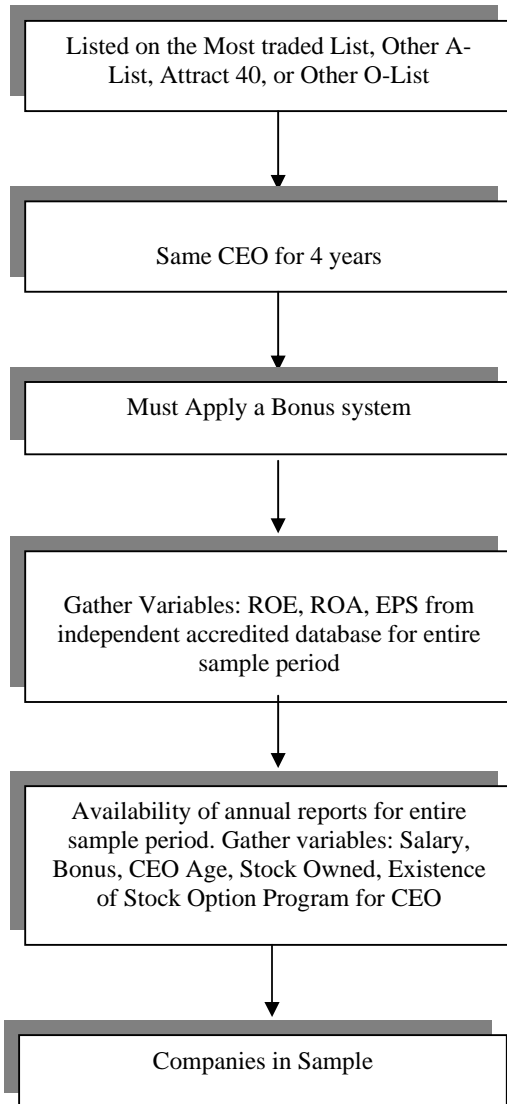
Listed on the Most traded List, Other A-List, Attract 40, or Other O-List

Same CEO for 4 years

Must Apply a Bonus system

Gather Variables: ROE, ROA, EPS from independent accredited database for entire sample period

Availability of annual reports for entire sample period. Gather variables: Salary, Bonus, CEO Age, Stock Owned, Existence of Stock Option Program for CEO

Companies in Sample